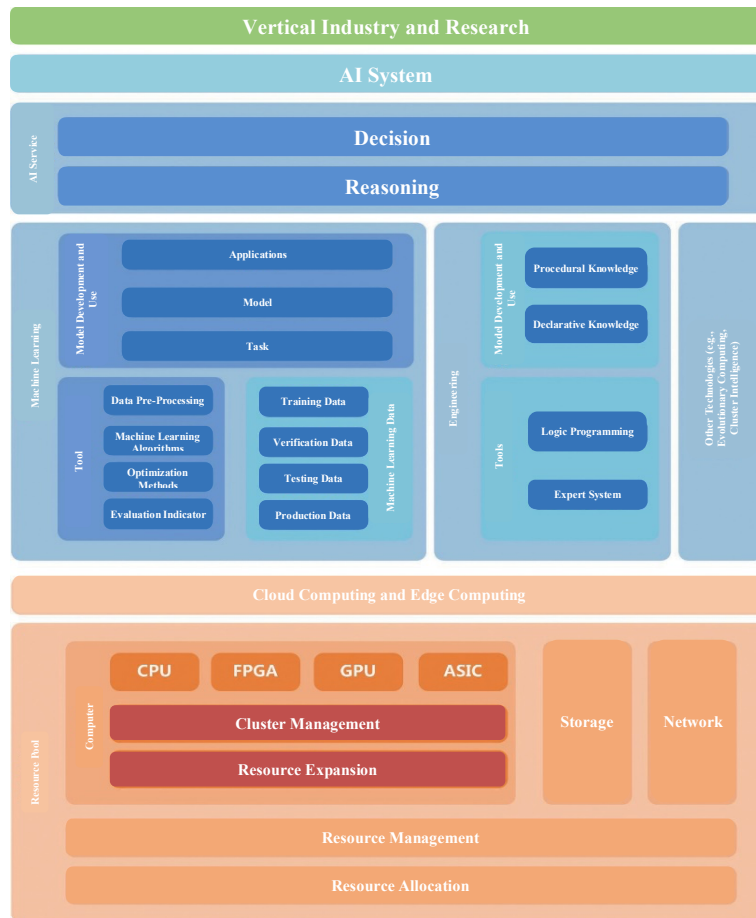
Vertical Industry and Research

AI System

AI Service

Decision

Reasoning

Machine Learning

Model Development and Use

Applications

Model

Task

Tool

Data Pre-Processing

Machine Learning Algorithms

Optimization Methods

Evaluation Indicator

Training Data

Verification Data

Testing Data

Production Data

Machine Learning Data

Engineering

Model Development and Use

Procedural Knowledge

Declarative Knowledge

Tools

Logic Programming

Expert System

Other Technologies (e.g., Evolutionary Computing, Cluster Intelligence)

Cloud Computing and Edge Computing

Resource Pool

Computer

CPU

FPGA

GPU

ASIC

Cluster Management

Resource Expansion

Storage

Network

Resource Management

Resource Allocation